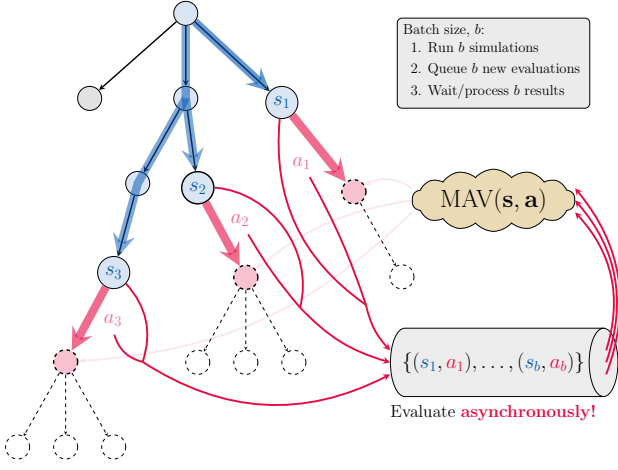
Batch size, $b$:
1. Run $b$ simulations
2. Queue $b$ new evaluations
3. Wait/process $b$ results

$s_1$

$a_1$

$s_2$

$a_2$

$s_3$

$a_3$

$\mathrm{MAV}(\mathbf{s}, \mathbf{a})$

$\{(s_1, a_1), \ldots, (s_b, a_b)\}$

Evaluate **asynchronously!**